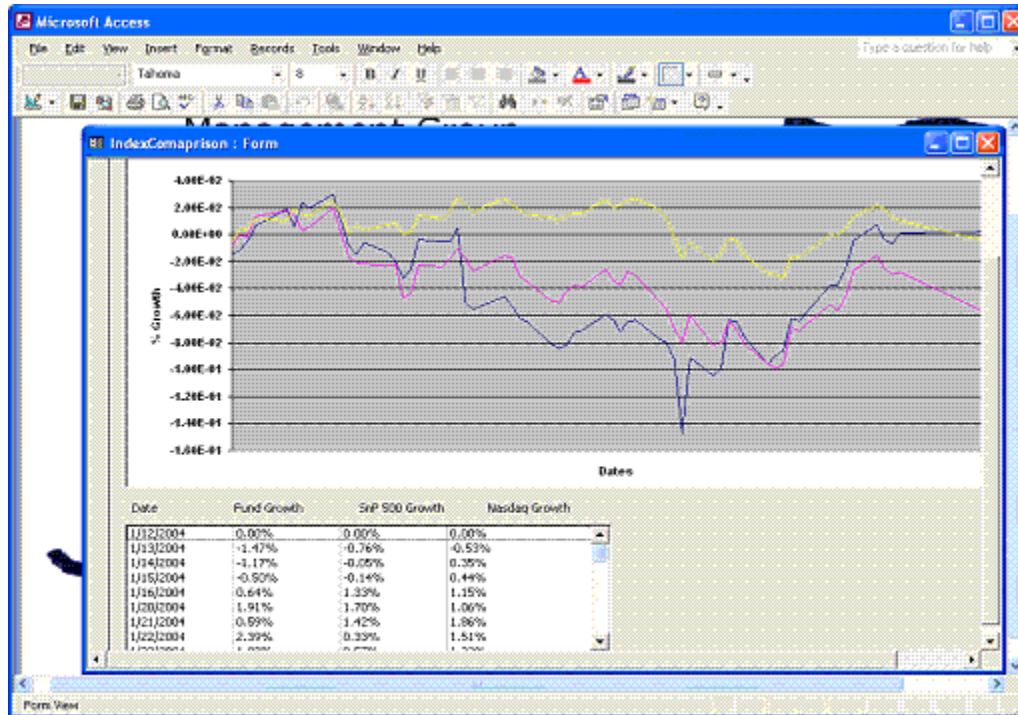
Microsoft Access

File Edit View Insert Format Records Tools Window Help

Type a question for help

Tahoma 8 B I U

Management Group

IndexComaprison : Form

4.00E-02
2.00E-02
0.00E+00
-2.00E-02
-4.00E-02
-6.00E-02
-8.00E-02
-1.00E-01
-1.20E-01
-1.40E-01
-1.60E-01

% Growth

Dates

| Date | Fund Growth | SnP 500 Growth | Nasdaq Growth |
|---|---|---|---|
| 1/12/2004 | 0.00% | 0.00% | 0.00% |
| 1/13/2004 | -1.47% | -0.76% | -0.53% |
| 1/14/2004 | -1.17% | -0.05% | 0.35% |
| 1/15/2004 | -0.50% | -0.14% | 0.44% |
| 1/16/2004 | 0.64% | 1.33% | 1.15% |
| 1/20/2004 | 1.91% | 1.70% | 1.06% |
| 1/21/2004 | 0.59% | 1.42% | 1.86% |
| 1/22/2004 | 2.39% | 0.33% | 1.51% |
| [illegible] | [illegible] | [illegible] | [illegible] |

Form View